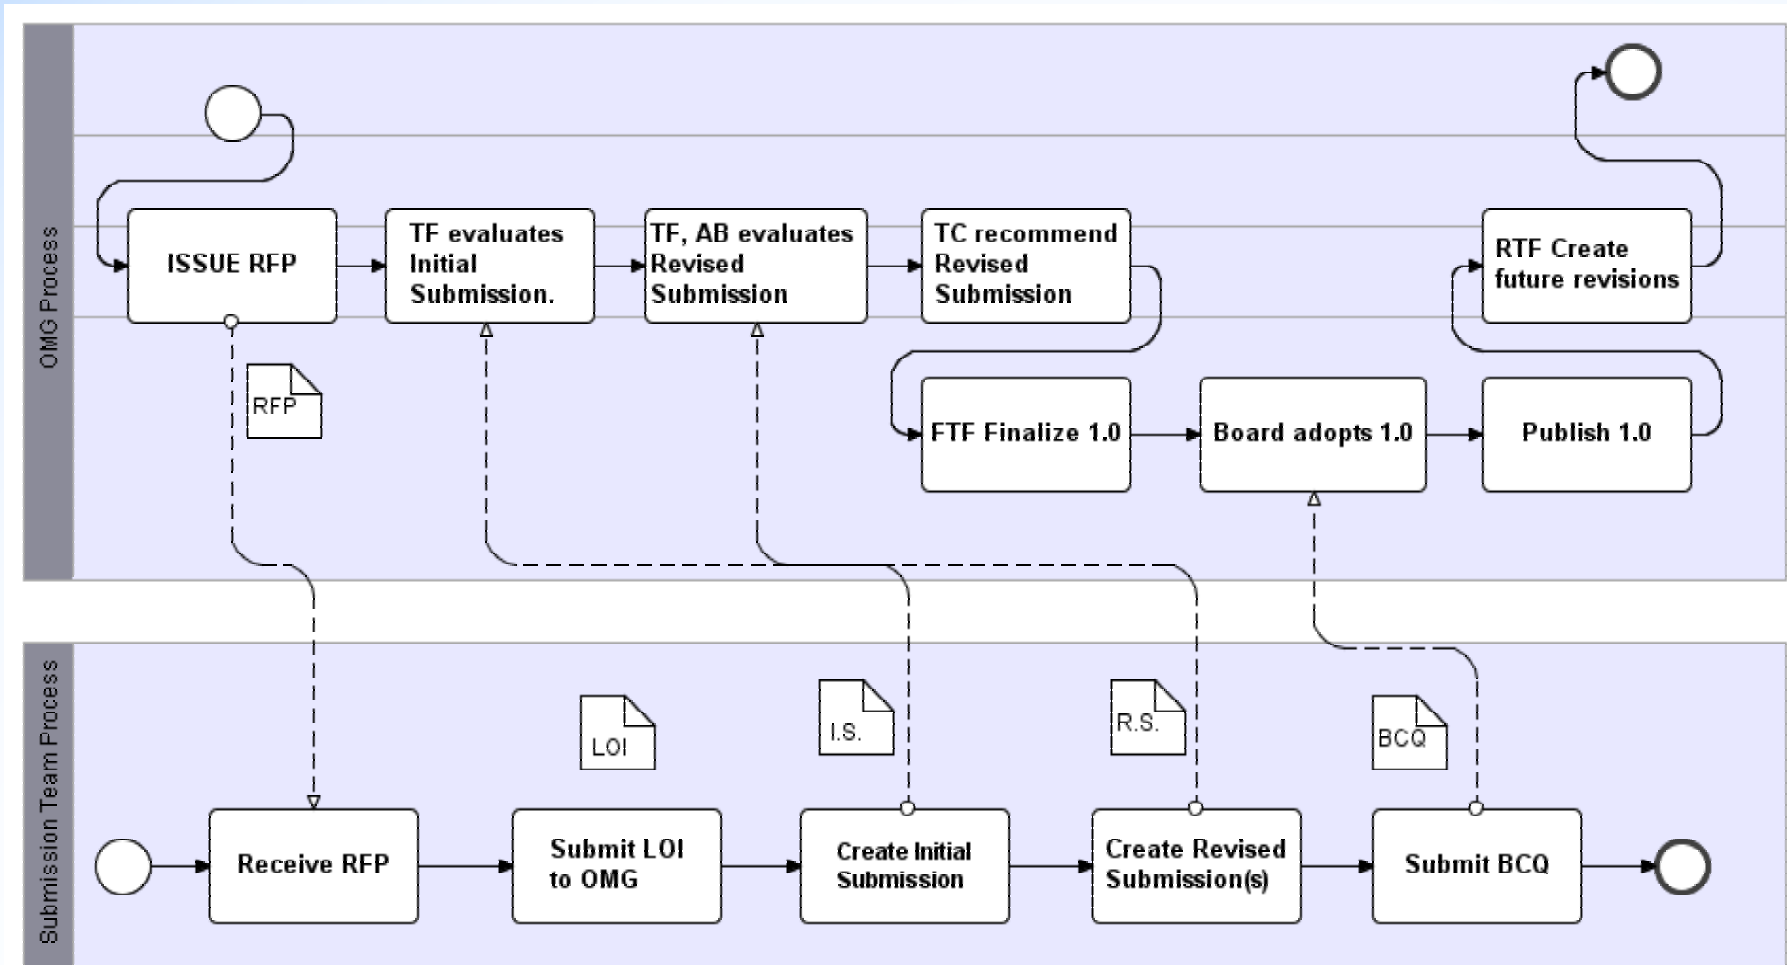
OMG Process

ISSUE RFP

TF evaluates Initial Submission.

TF, AB evaluates Revised Submission

TC recommend Revised Submission

RTF Create future revisions

RFP

FTF Finalize 1.0

Board adopts 1.0

Publish 1.0

Submission Team Process

LOI

I.S.

R.S.

BCQ

Receive RFP

Submit LOI to OMG

Create Initial Submission

Create Revised Submission(s)

Submit BCQ